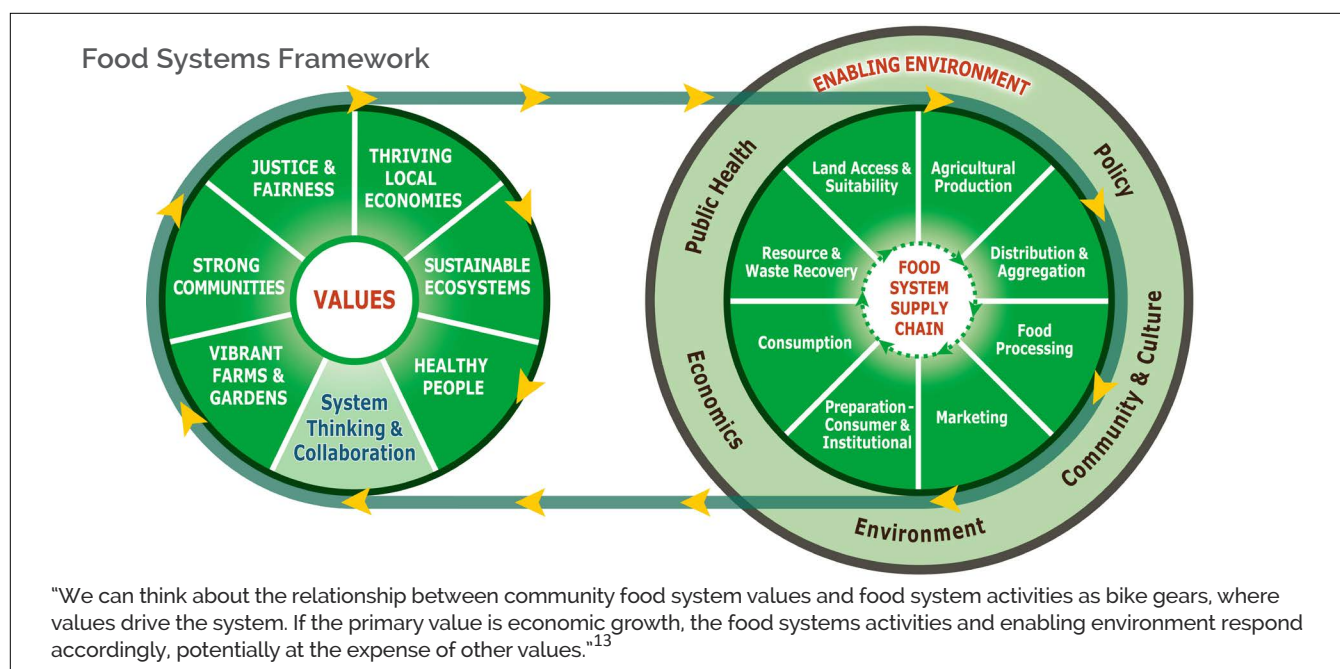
Food Systems Framework

JUSTICE & FAIRNESS

THRIVING LOCAL ECONOMIES

STRONG COMMUNITIES

VALUES

SUSTAINABLE ECOSYSTEMS

VIBRANT FARMS & GARDENS

HEALTHY PEOPLE

System Thinking & Collaboration

ENABLING ENVIRONMENT

Public Health

Policy

Land Access & Suitability

Agricultural Production

Resource & Waste Recovery

FOOD SYSTEM SUPPLY CHAIN

Distribution & Aggregation

Consumption

Food Processing

Preparation - Consumer & Institutional

Marketing

Economics

Community & Culture

Environment

"We can think about the relationship between community food system values and food system activities as bike gears, where values drive the system. If the primary value is economic growth, the food systems activities and enabling environment respond accordingly, potentially at the expense of other values."$^{13}$